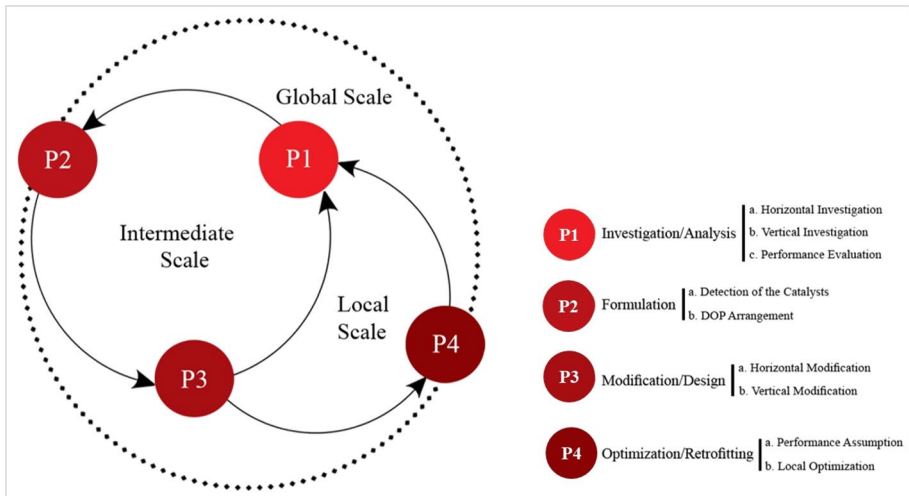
Global Scale

P2

P1

Intermediate Scale

Local Scale

P3

P4

P1 Investigation/Analysis
a. Horizontal Investigation
b. Vertical Investigation
c. Performance Evaluation

P2 Formulation
a. Detection of the Catalysts
b. DOP Arrangement

P3 Modification/Design
a. Horizontal Modification
b. Vertical Modification

P4 Optimization/Retrofitting
a. Performance Assumption
b. Local Optimization